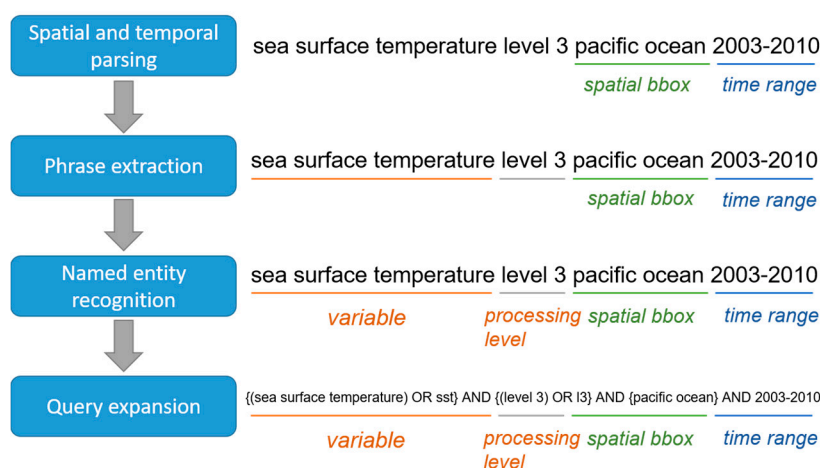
Spatial and temporal parsing

sea surface temperature level 3 pacific ocean 2003-2010

spatial bbox time range

Phrase extraction

sea surface temperature level 3 pacific ocean 2003-2010

spatial bbox time range

Named entity recognition

sea surface temperature level 3 pacific ocean 2003-2010

variable processing level spatial bbox time range

Query expansion

{(sea surface temperature) OR sst} AND {(level 3) OR l3} AND {pacific ocean} AND 2003-2010

variable processing level spatial bbox time range